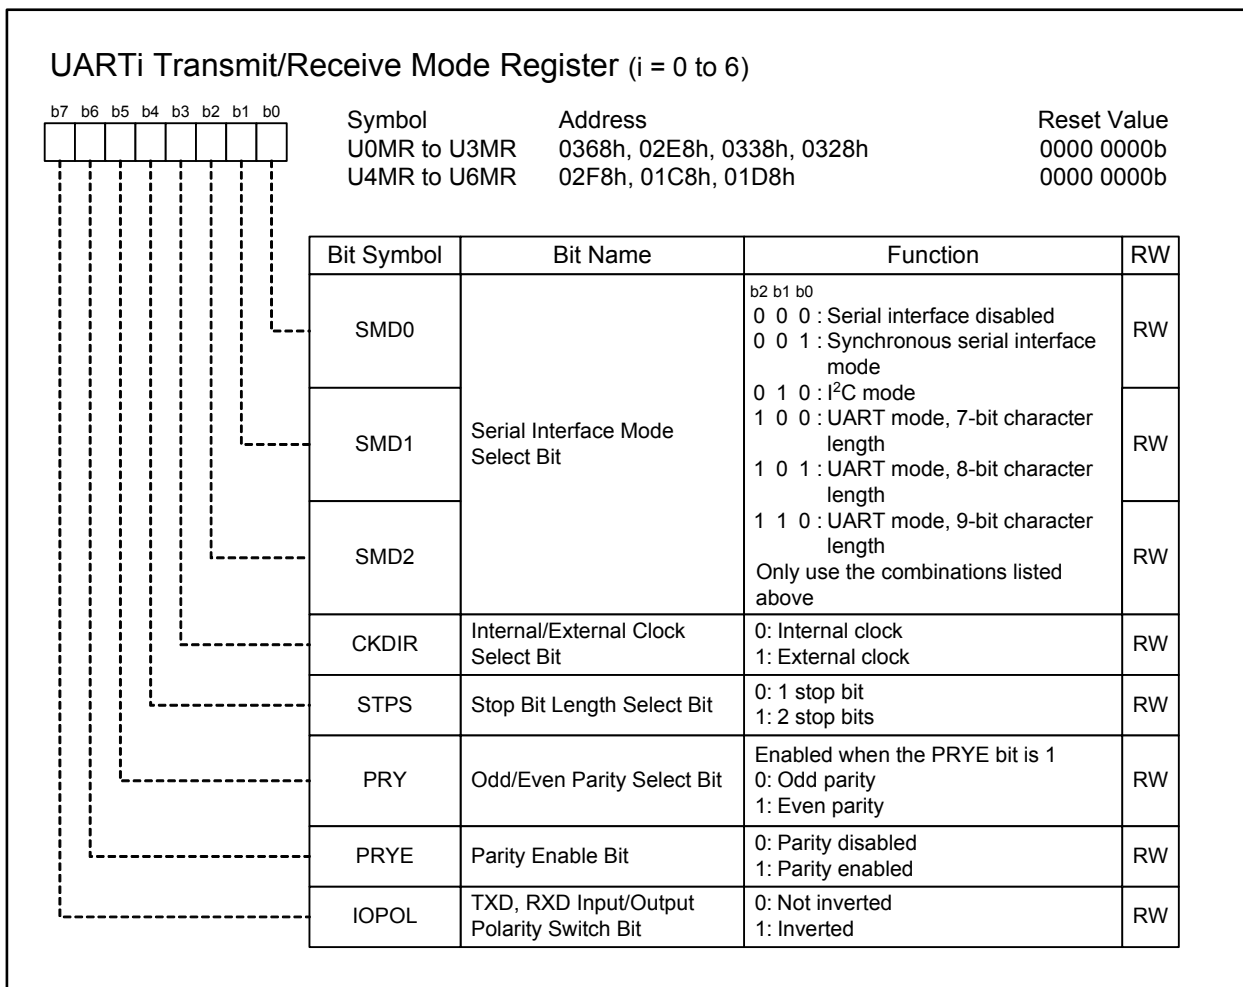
UARTi Transmit/Receive Mode Register (i = 0 to 6)

b7 b6 b5 b4 b3 b2 b1 b0

| Symbol | Address | Reset Value |
|---|---|---|
| U0MR to U3MR | 0368h, 02E8h, 0338h, 0328h | 0000 0000b |
| U4MR to U6MR | 02F8h, 01C8h, 01D8h | 0000 0000b |

| Bit Symbol | Bit Name | Function | RW |
|---|---|---|---|
| SMD0 | Serial Interface Mode Select Bit | b2 b1 b0<br>0 0 0 : Serial interface disabled<br>0 0 1 : Synchronous serial interface mode<br>0 1 0 : I$^2$C mode<br>1 0 0 : UART mode, 7-bit character length<br>1 0 1 : UART mode, 8-bit character length<br>1 1 0 : UART mode, 9-bit character length<br>Only use the combinations listed above | RW |
| SMD1 | | | RW |
| SMD2 | | | RW |
| CKDIR | Internal/External Clock Select Bit | 0: Internal clock<br>1: External clock | RW |
| STPS | Stop Bit Length Select Bit | 0: 1 stop bit<br>1: 2 stop bits | RW |
| PRY | Odd/Even Parity Select Bit | Enabled when the PRYE bit is 1<br>0: Odd parity<br>1: Even parity | RW |
| PRYE | Parity Enable Bit | 0: Parity disabled<br>1: Parity enabled | RW |
| IOPOL | TXD, RXD Input/Output Polarity Switch Bit | 0: Not inverted<br>1: Inverted | RW |